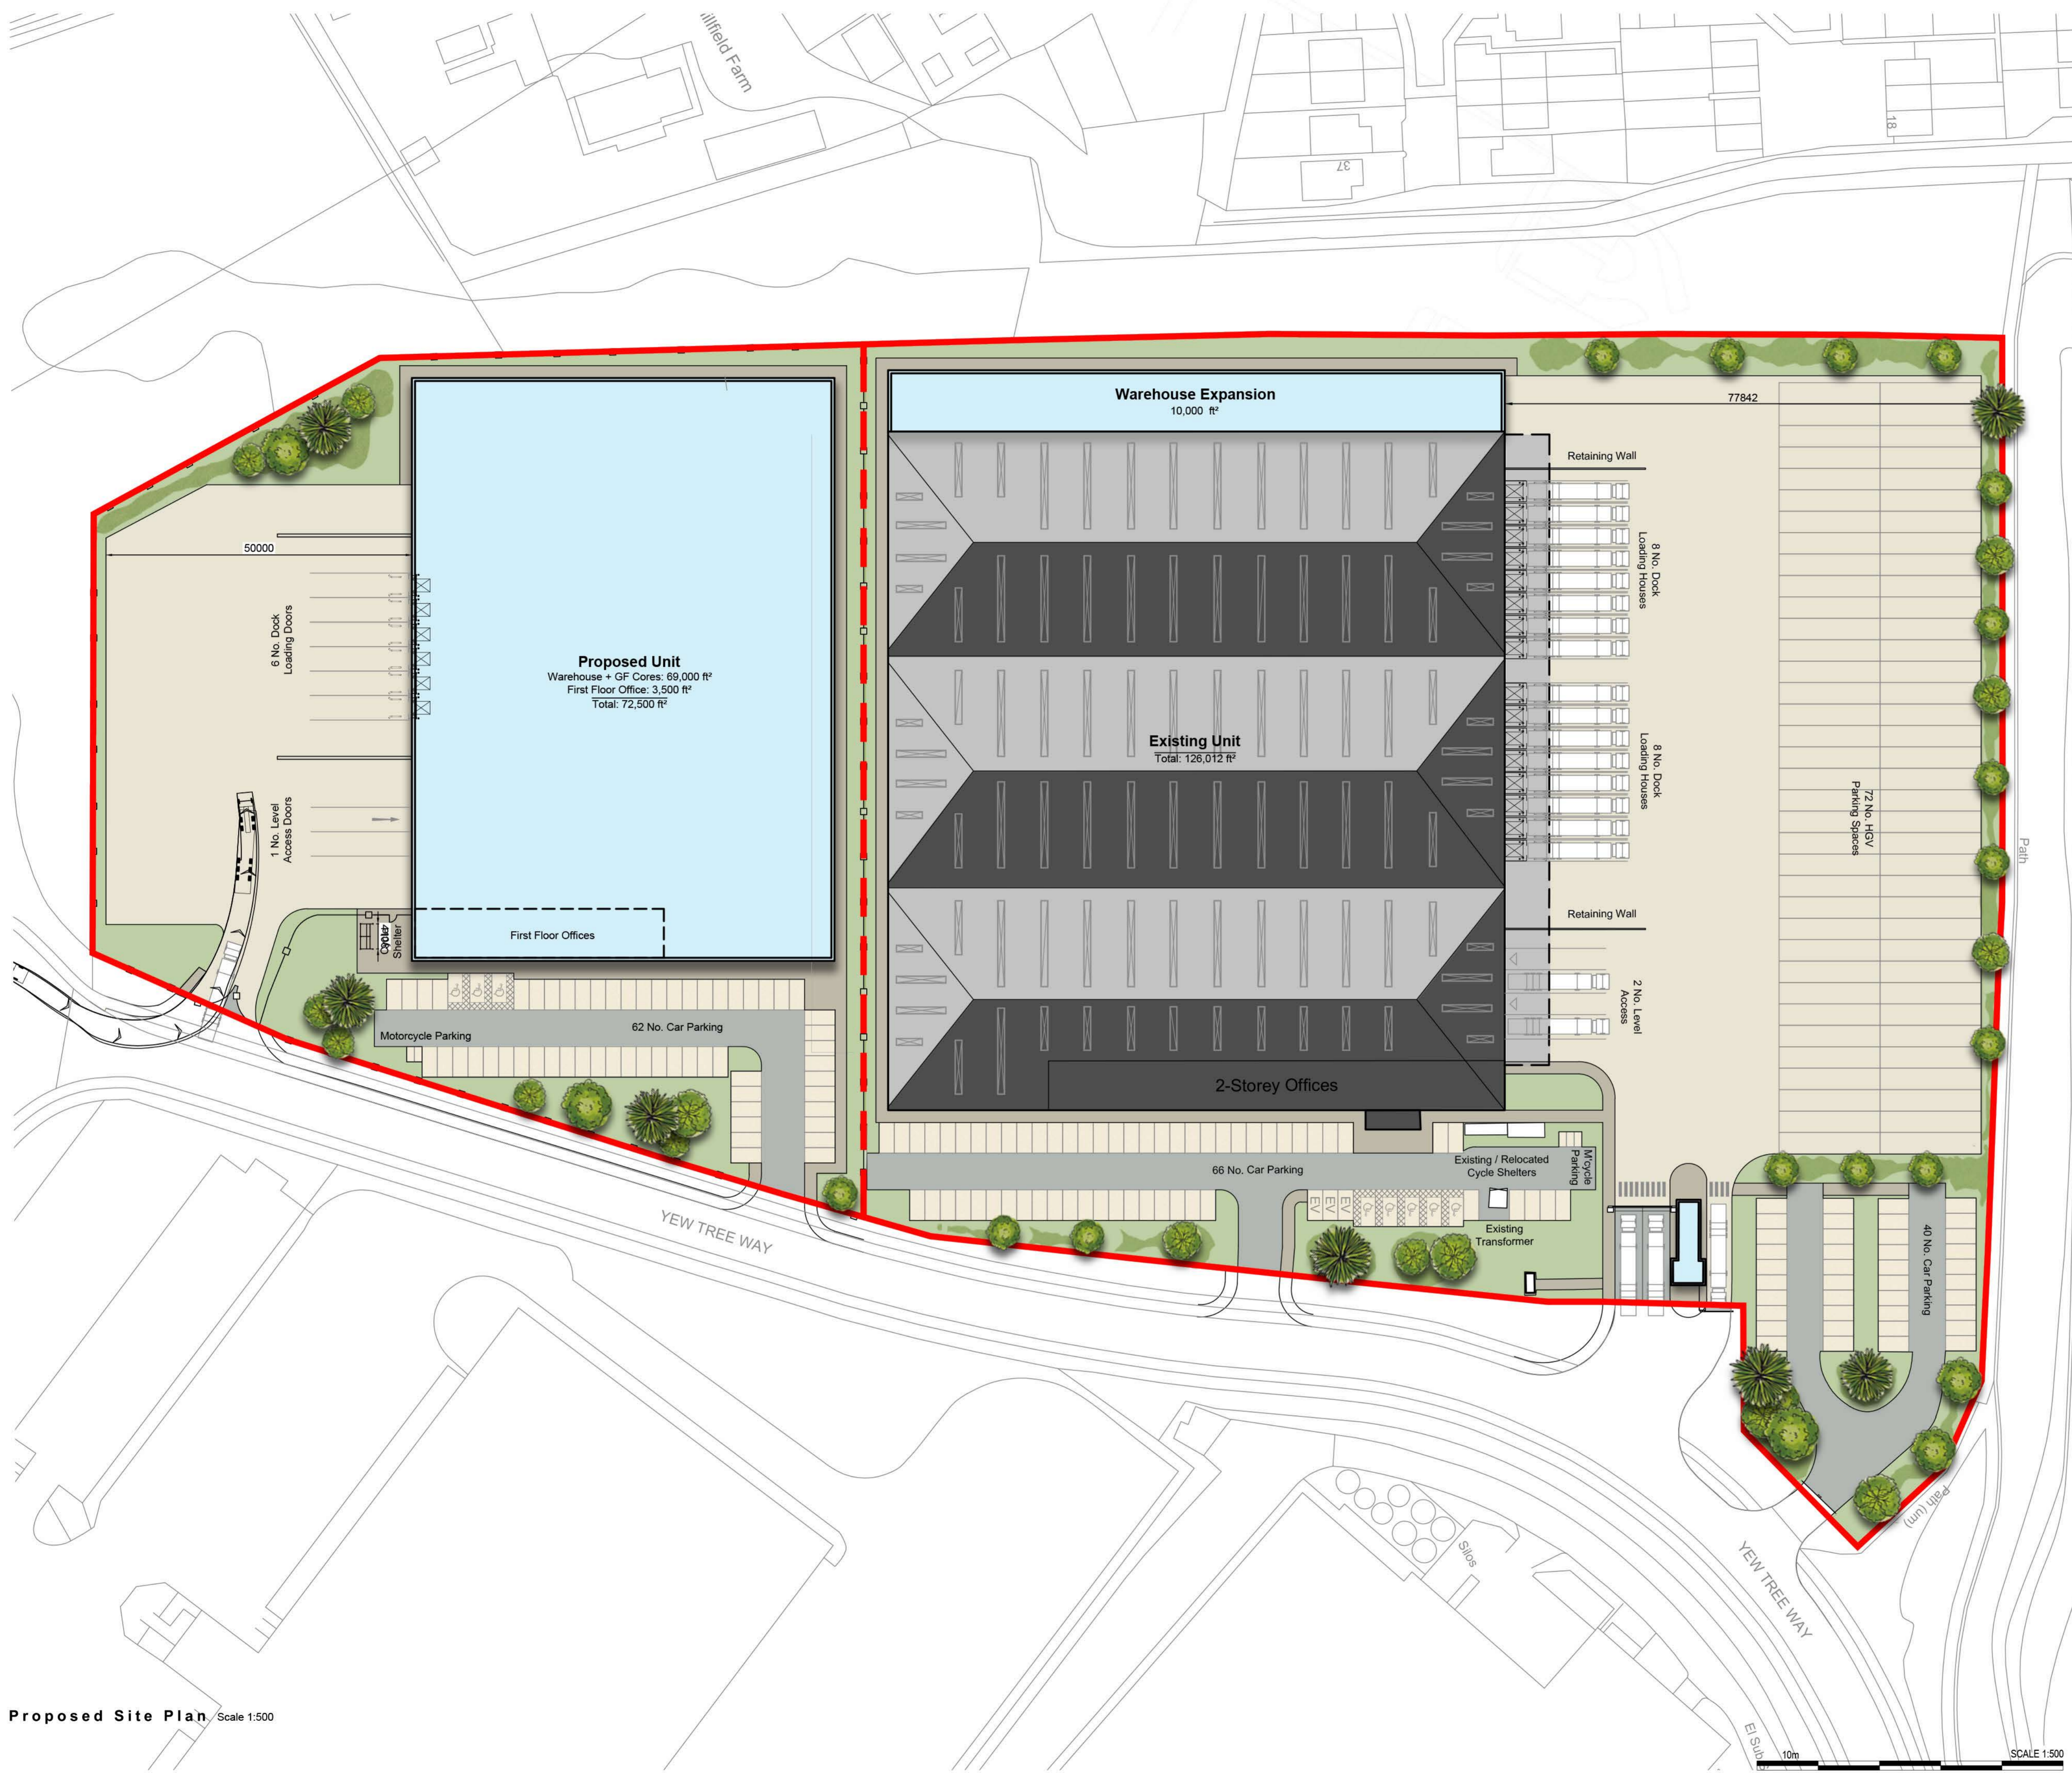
illfield Farm

37

18

Warehouse Expansion
10,000 ft²

77842

Retaining Wall

8 No. Dock Loading Houses

8 No. Dock Loading Houses

72 No. HGV Parking Spaces

Path

Retaining Wall

2 No. Level Access

50000

6 No. Dock Loading Doors

Proposed Unit
Warehouse + GF Cores: 69,000 ft²
First Floor Office: 3,500 ft²
Total: 72,500 ft²

Existing Unit
Total: 126,012 ft²

1 No. Level Access Doors

Cycle Shelter

First Floor Offices

Motorcycle Parking

62 No. Car Parking

2-Storey Offices

66 No. Car Parking

Existing / Relocated Cycle Shelters

M'cycle Parking

EV EV EV

Existing Transformer

40 No. Car Parking

YEW TREE WAY

Path (um)

Silos

YEW TREE WAY

El Sub

Proposed Site Plan Scale 1:500

10m

SCALE 1:500